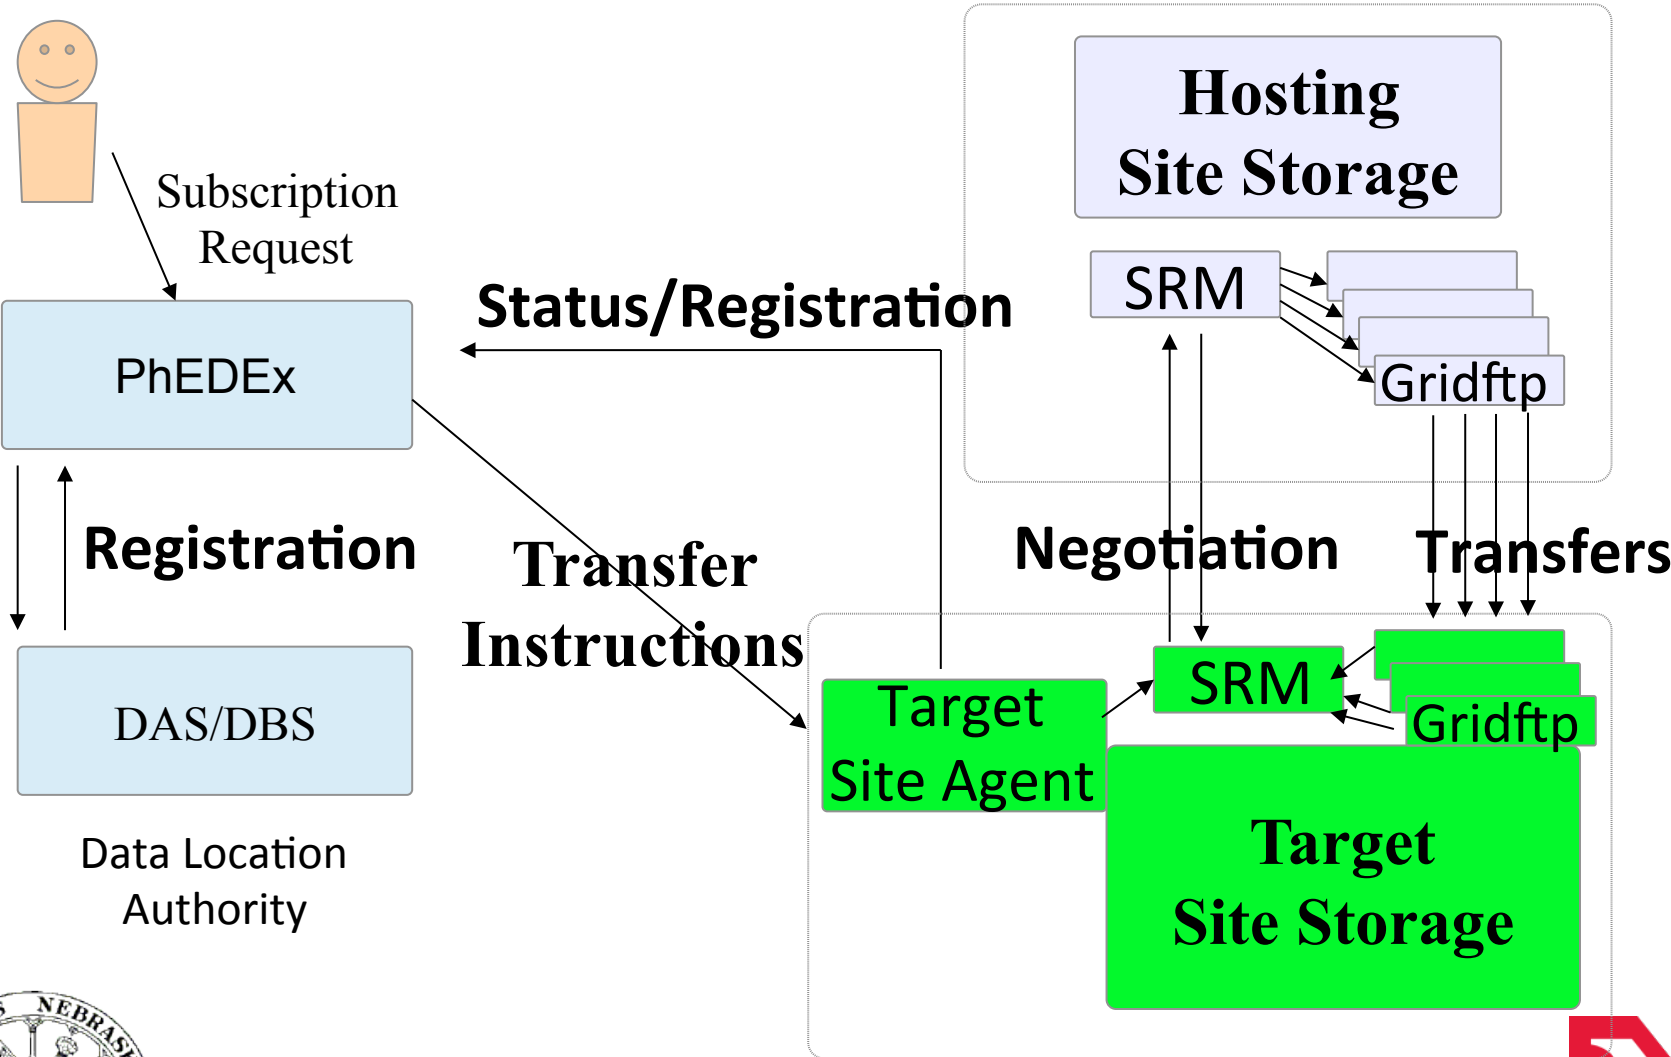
Subscription Request

Hosting Site Storage

Status/Registration

SRM

Gridftp

PhEDEx

Registration

Transfer Instructions

Negotiation

Transfers

DAS/DBS

Target Site Agent

SRM

Gridftp

Target Site Storage

Data Location Authority

NEBRASK